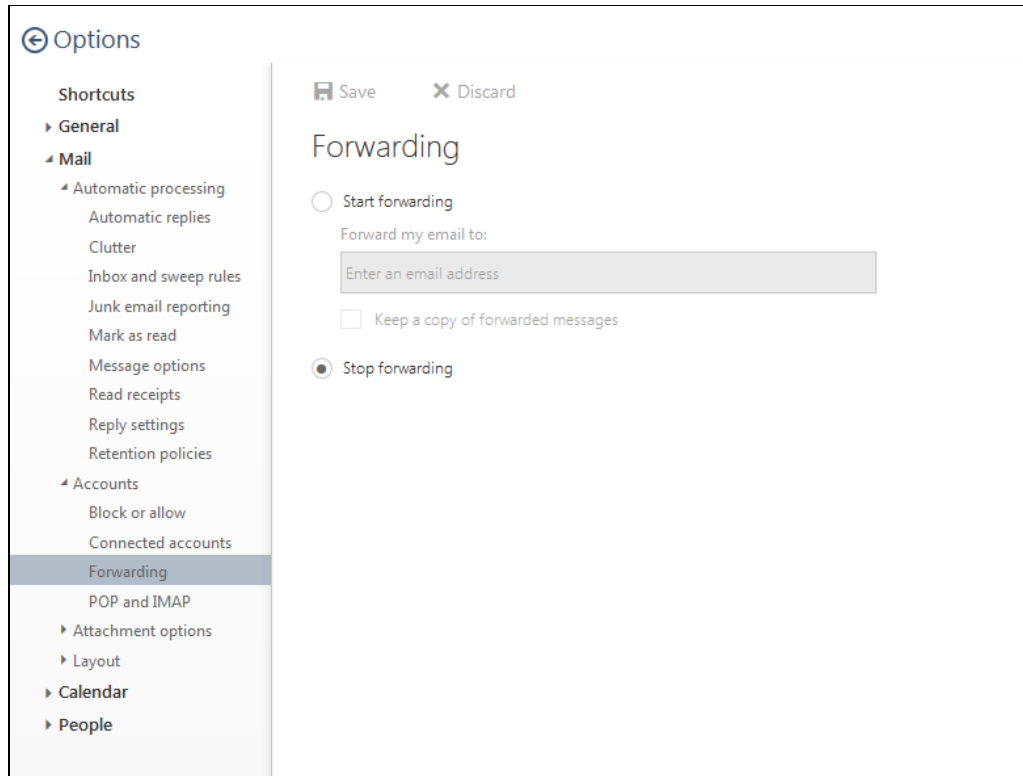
Options

Shortcuts
General
Mail
Automatic processing
Automatic replies
Clutter
Inbox and sweep rules
Junk email reporting
Mark as read
Message options
Read receipts
Reply settings
Retention policies
Accounts
Block or allow
Connected accounts
Forwarding
POP and IMAP
Attachment options
Layout
Calendar
People

Save
Discard

Forwarding

Start forwarding
Forward my email to:
Enter an email address
Keep a copy of forwarded messages

Stop forwarding